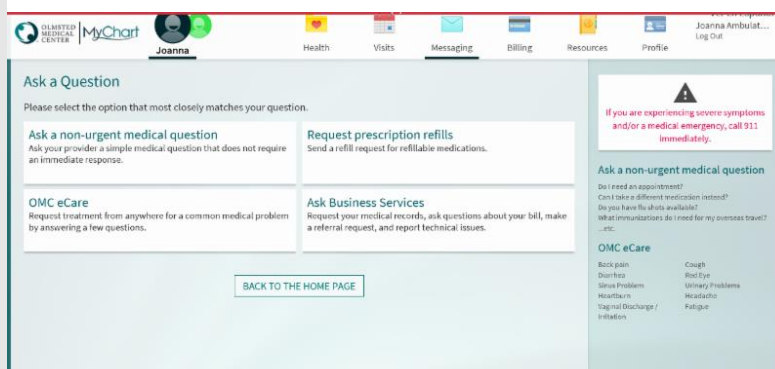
OLMSTED MEDICAL CENTER | MyChart

Joanna

Health Visits Messaging Billing Resources Profile

Joanna Ambulat...
Log Out

Ask a Question

Please select the option that most closely matches your question.

Ask a non-urgent medical question
Ask your provider a simple medical question that does not require an immediate response.

Request prescription refills
Send a refill request for refillable medications.

OMC eCare
Request treatment from anywhere for a common medical problem by answering a few questions.

Ask Business Services
Request your medical records, ask questions about your bill, make a referral request, and report technical issues.

BACK TO THE HOME PAGE

If you are experiencing severe symptoms and/or a medical emergency, call 911 immediately.

Ask a non-urgent medical question

Do I need an appointment?
Can I take a different medication instead?
Do you have flu shots available?
What immunizations do I need for my overseas travel?
...etc.

OMC eCare

| | |
|---|---|
| Back pain | Cough |
| Diarrhea | Red Eye |
| Sinus Problem | Urinary Problems |
| Heartburn | Headache |
| Vaginal Discharge / Irritation | Fatigue |